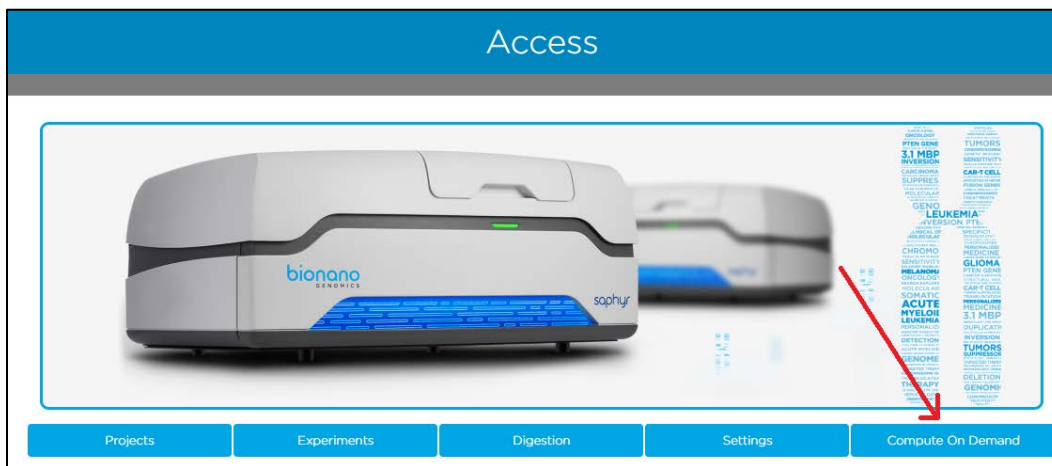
Access

bionano
GENOMICS

saphyr

ONCOLOGY
TUMORS
PTEN GENE
3.1 MBP
INVERSION
SENSITIVITY
CARCINOMA
CAR-T CELL
SUPPRES
FUSION GENE
MOLECULAR
GENO
LEUKEMIA
INVERSION PTE
CLINICAL
SPECIFICI
MOLECULAR
CHROMO
MEDICINE
SENSITIVIT
GLIOMA
MELANOMA
PTEN GENE
ONCOLOGY
MOLECULAR
CAR-T CELL
SOMATIC
ACUTE
MEDICINE
MYELOI
3.1 MBP
LEUKEMIA
DUPLICATI
INVERSION
DETECTION
TUMORS
GENOME
DELETION
THERAPY
GENOMI

Projects
Experiments
Digestion
Settings
Compute On Demand